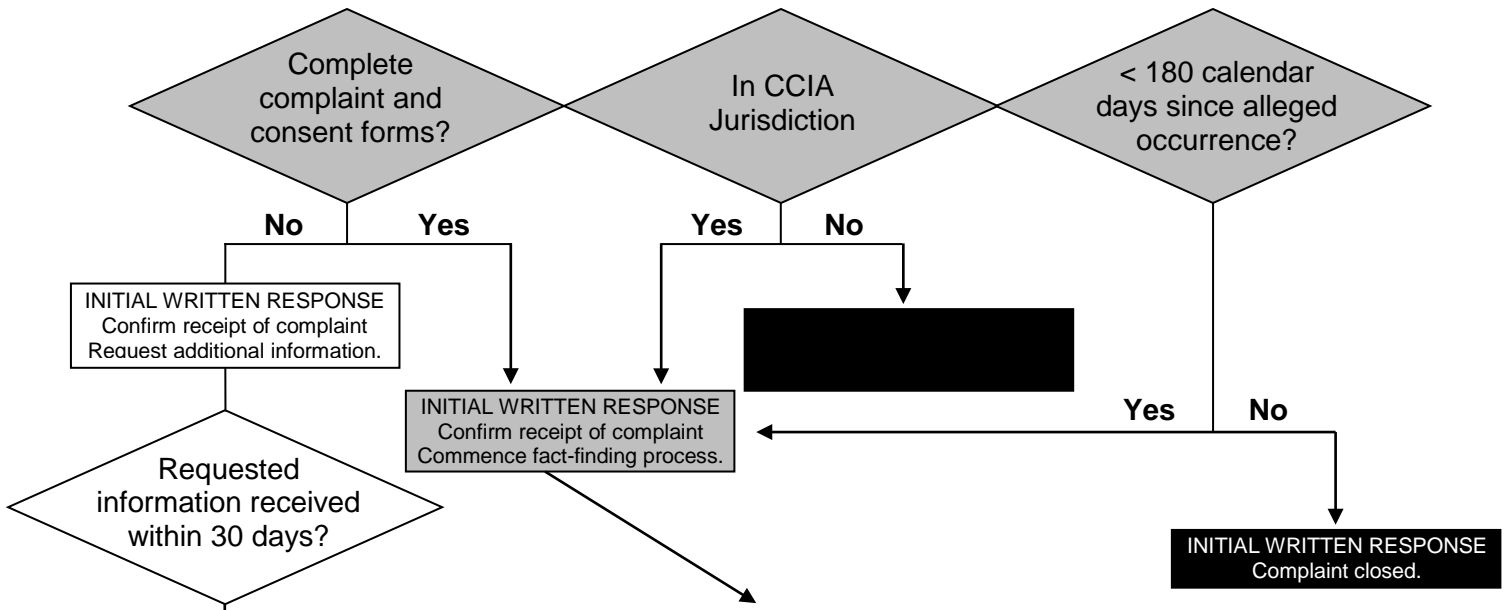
Complete complaint and consent forms?

In CCIA Jurisdiction

< 180 calendar days since alleged occurrence?

No

Yes

Yes

No

INITIAL WRITTEN RESPONSE
Confirm receipt of complaint
Request additional information.

INITIAL WRITTEN RESPONSE
Confirm receipt of complaint
Commence fact-finding process.

Yes

No

Requested information received within 30 days?

INITIAL WRITTEN RESPONSE
Complaint closed.